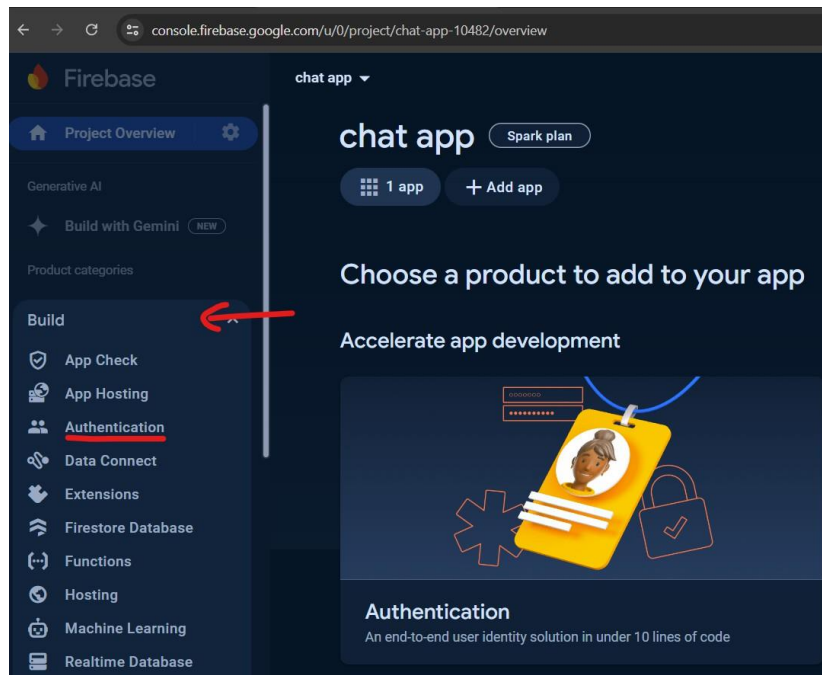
console.firebase.google.com/u/0/project/chat-app-10482/overview

Firebase

chat app

Project Overview

Generative AI

Build with Gemini NEW

Product categories

Build

App Check

App Hosting

Authentication

Data Connect

Extensions

Firestore Database

Functions

Hosting

Machine Learning

Realtime Database

chat app Spark plan

1 app

Add app

Choose a product to add to your app

Accelerate app development

Authentication

An end-to-end user identity solution in under 10 lines of code